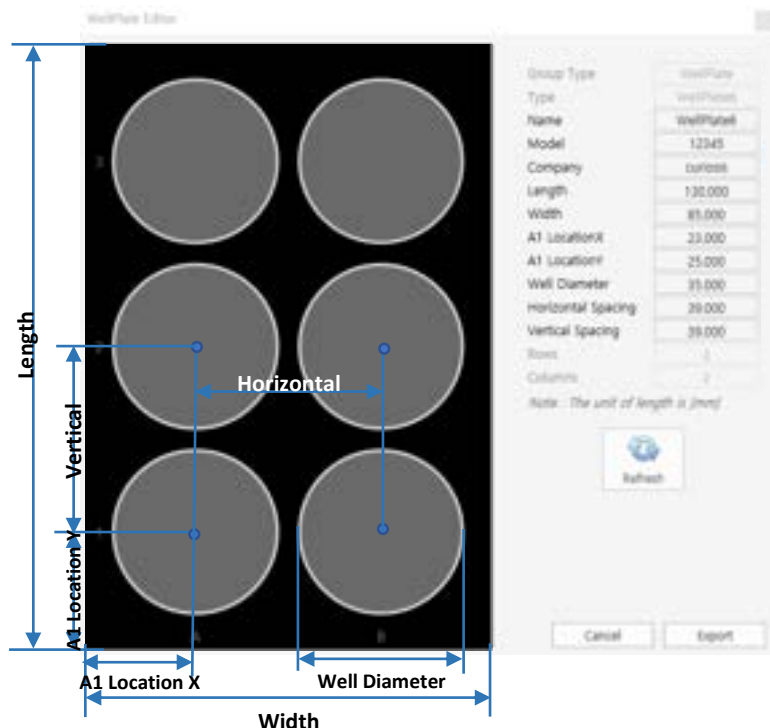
WellPlate Editor

Group Type WellPlate
Type WellPlate6
Name WellPlate6
Model 12345
Company curiosis
Length 130.000
Width 85.000
A1 LocationX 23.000
A1 LocationY 25.000
Well Diameter 35.000
Horizontal Spacing 39.000
Vertical Spacing 39.000
Rows 3
Columns 2
Note : The unit of length is [mm]

Refresh

Cancel
Export

3
2
1
A
B

Length
Vertical
A1 Location Y
Horizontal
A1 Location X
Well Diameter
Width